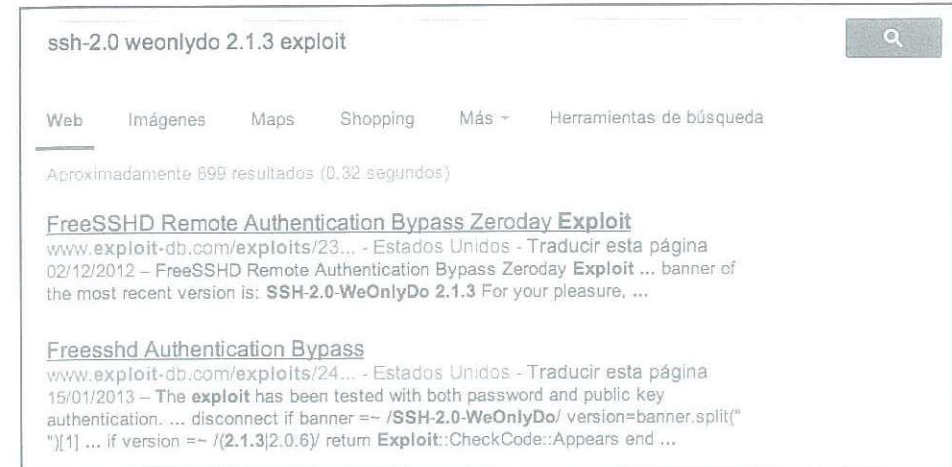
ssh-2.0 weonlydo 2.1.3 exploit

Web Imágenes Maps Shopping Más ▾ Herramientas de búsqueda

Aproximadamente 699 resultados (0,32 segundos)

FreeSSHD Remote Authentication Bypass Zeroday Exploit
www.exploit-db.com/exploits/23... - Estados Unidos - Traducir esta página
02/12/2012 – FreeSSHD Remote Authentication Bypass Zeroday Exploit ... banner of the most recent version is: SSH-2.0-WeOnlyDo 2.1.3 For your pleasure, ...

Freesshd Authentication Bypass
www.exploit-db.com/exploits/24... - Estados Unidos - Traducir esta página
15/01/2013 – The exploit has been tested with both password and public key authentication. ... disconnect if banner =~ /SSH-2.0-WeOnlyDo/ version=banner.split(" ")[1] ... if version =~ /(2.1.3|2.0.6)/ return Exploit::CheckCode::Appears end ...